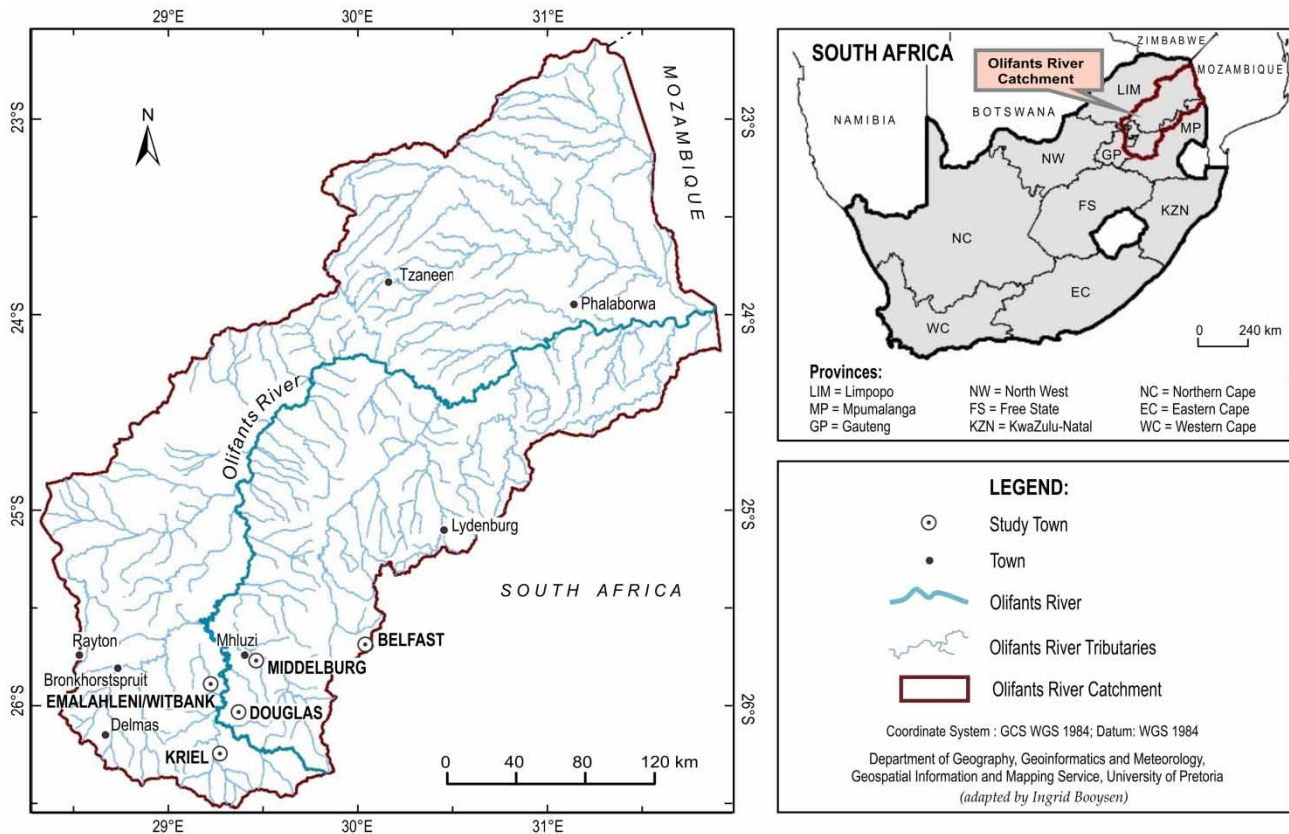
29°E 30°E 31°E

23°S 24°S 25°S 26°S

N

MOZAMBIQUE

Tzaneen

Phalaborwa

Olifants River

Lydenburg

SOUTH AFRICA

Rayton

Bronkhorstspruit

Mhluzi

MIDDELBURG

BELFAST

EMALAHLENI/WITBANK

DOUGLAS

Delmas

KRIEL

0 40 80 120 km

29°E 30°E 31°E

23°S 24°S 25°S 26°S

SOUTH AFRICA

Olifants River Catchment

ZIMBABWE

MOZAMBIQUE

NAMIBIA

BOTSWANA

LIM

MP

NW

GP

FS

KZN

NC

EC

WC

0 240 km

Provinces:
LIM = Limpopo
MP = Mpumalanga
GP = Gauteng
NW = North West
FS = Free State
KZN = KwaZulu-Natal
NC = Northern Cape
EC = Eastern Cape
WC = Western Cape

LEGEND:
Study Town
Town
Olifants River
Olifants River Tributaries
Olifants River Catchment

Coordinate System : GCS WGS 1984; Datum: WGS 1984

Department of Geography, Geoinformatics and Meteorology, Geospatial Information and Mapping Service, University of Pretoria
(adapted by Ingrid Booysen)